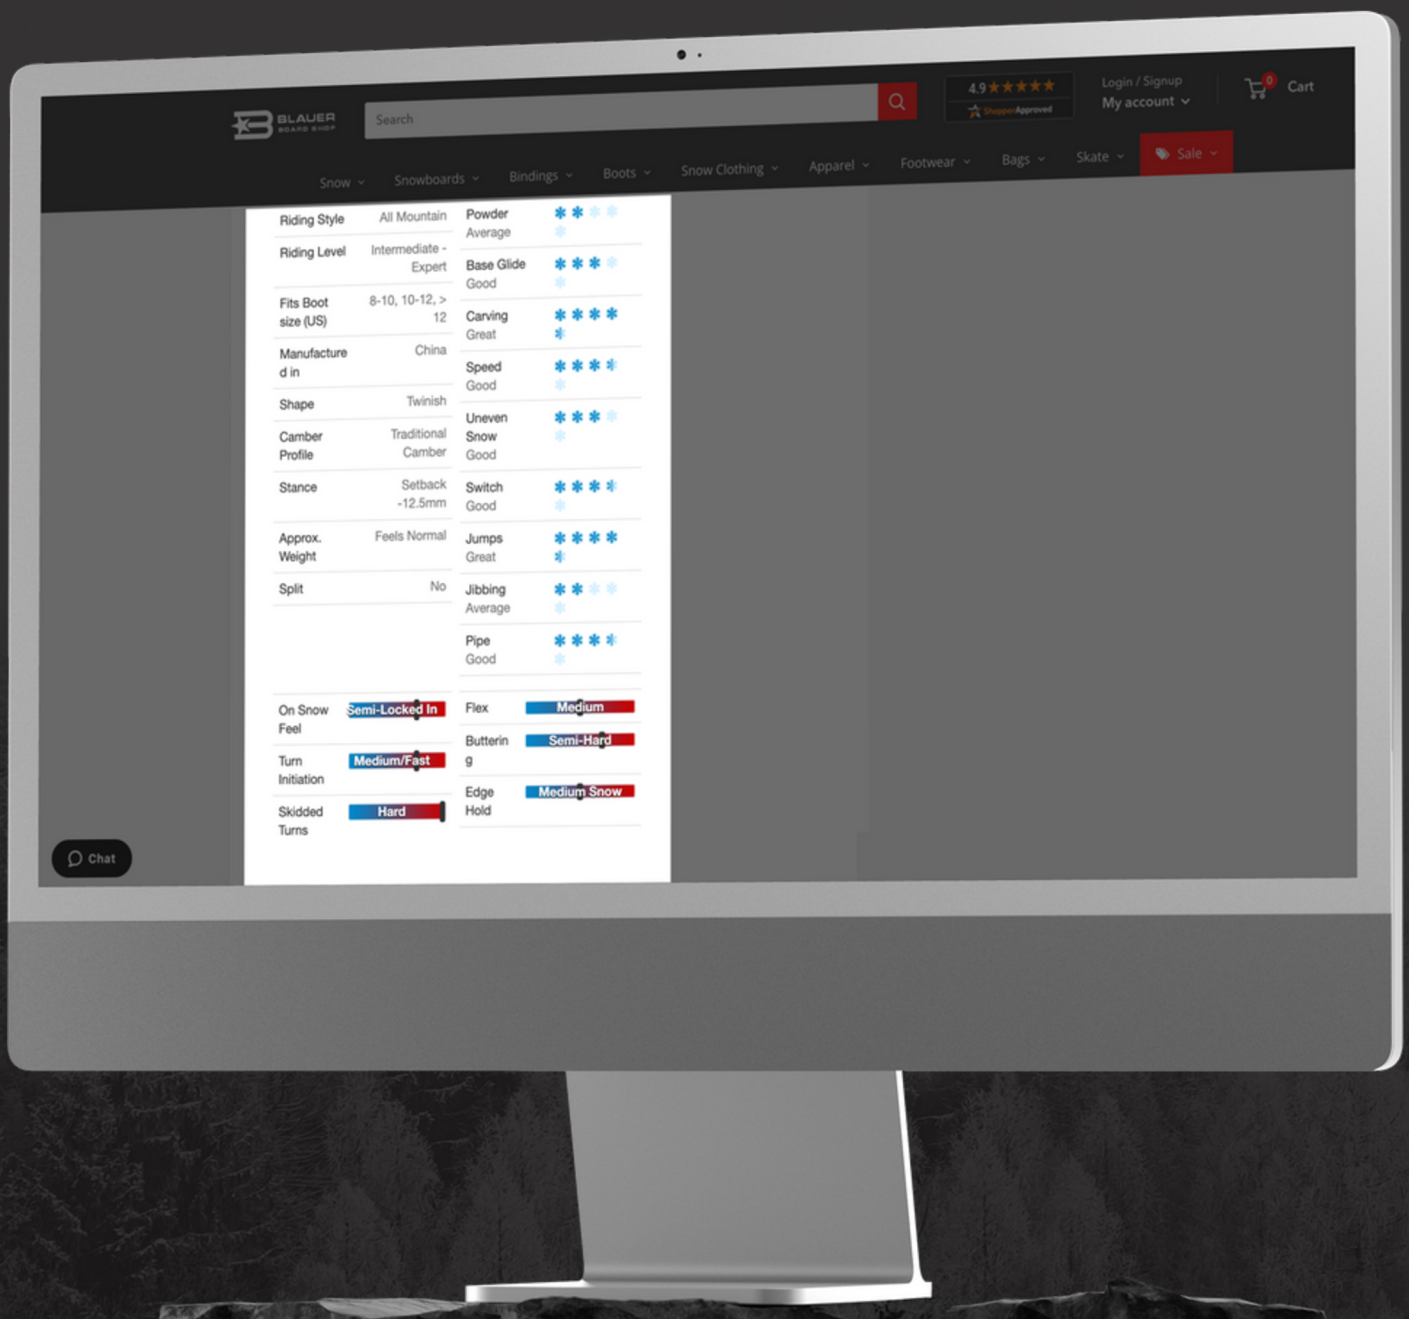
BLAUER BOARD SHOP

Search

4.9 ★★★★★
ShopperApproved

Login / Signup
My account

0 Cart

Snow | Snowboards | Bindings | Boots | Snow Clothing | Apparel | Footwear | Bags | Skate | Sale

| | |
|---|---|
| Riding Style | All Mountain |
| Riding Level | Intermediate - Expert |
| Fits Boot size (US) | 8-10, 10-12, > 12 |
| Manufactured in | China |
| Shape | Twinish |
| Camber Profile | Traditional Camber |
| Stance | Setback -12.5mm |
| Approx. Weight | Feels Normal |
| Split | No |

Powder
Average

Base Glide
Good

Carving
Great

Speed
Good

Uneven Snow
Good

Switch
Good

Jumps
Great

Jibbing
Average

Pipe
Good

On Snow Feel: Semi-Locked In
Turn Initiation: Medium/Fast
Skidded Turns: Hard

Flex: Medium
Buttering: Semi-Hard
Edge Hold: Medium Snow

Chat